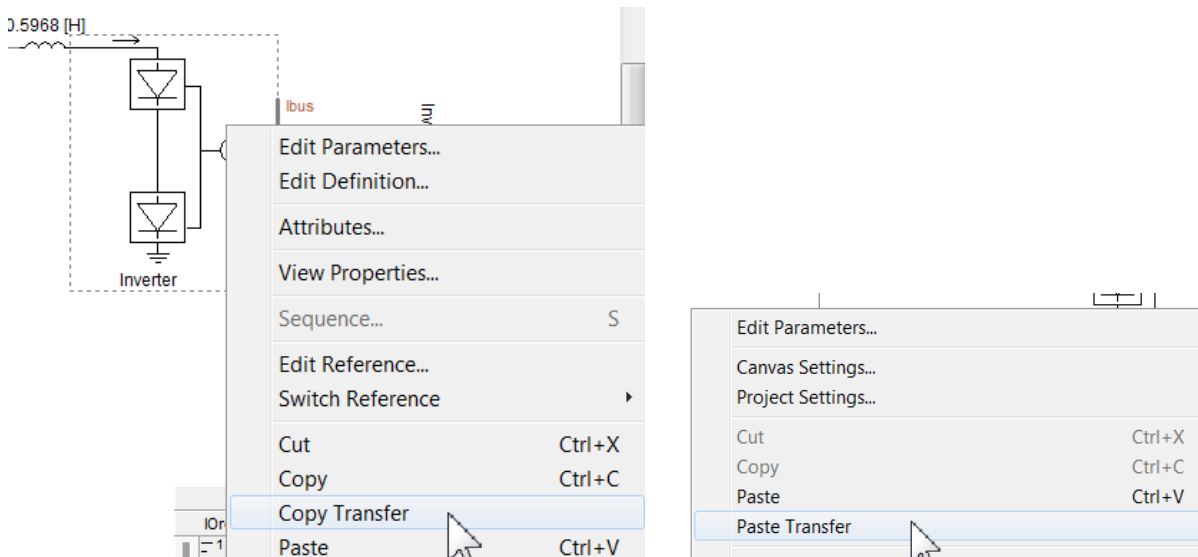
0.5968 [H]

Ibus

Inv

Inverter

Edit Parameters...
Edit Definition...
Attributes...
View Properties...
Sequence... S
Edit Reference...
Switch Reference
Cut Ctrl+X
Copy Ctrl+C
Copy Transfer
Paste Ctrl+V

IOr
1

Edit Parameters...
Canvas Settings...
Project Settings...
Cut Ctrl+X
Copy Ctrl+C
Paste Ctrl+V
Paste Transfer